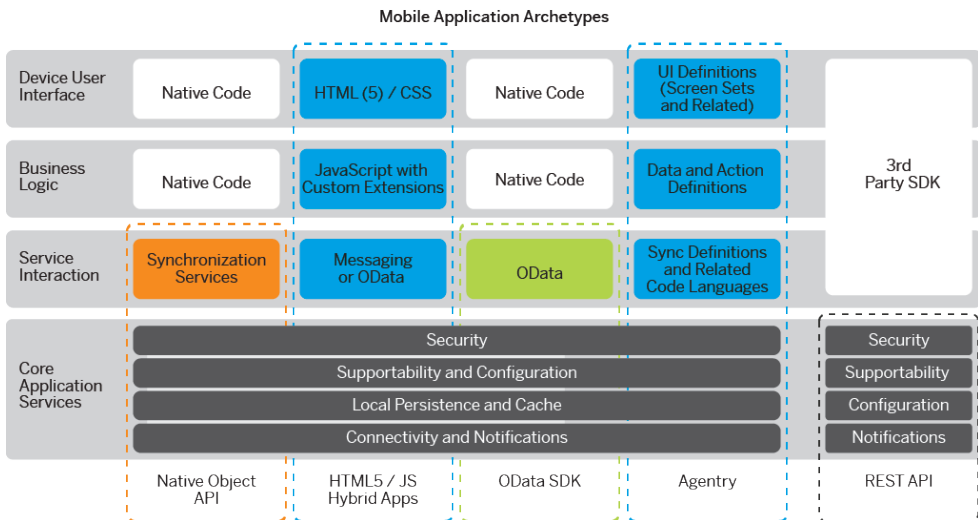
Mobile Application Archetypes

| | | | | | |
|---|---|---|---|---|---|
| Device User Interface | Native Code | HTML (5) / CSS | Native Code | UI Definitions (Screen Sets and Related) | 3rd Party SDK |
| Business Logic | Native Code | JavaScript with Custom Extensions | Native Code | Data and Action Definitions | |
| Service Interaction | Synchronization Services | Messaging or OData | OData | Sync Definitions and Related Code Languages | |

Core Application Services

Security
Supportability and Configuration
Local Persistence and Cache
Connectivity and Notifications

Security
Supportability
Configuration
Notifications

Native Object API
HTML5 / JS Hybrid Apps
OData SDK
Agentry
REST API